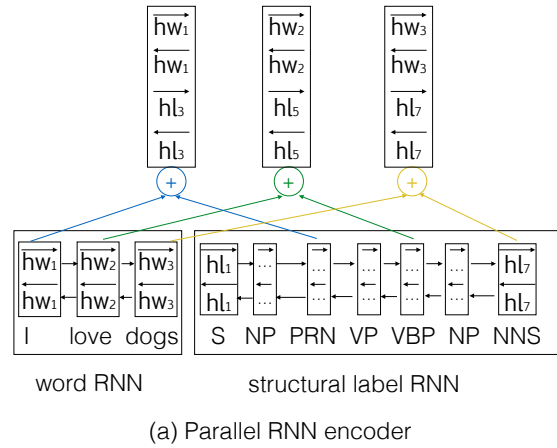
$\overrightarrow{hw_1}$
$\overleftarrow{hw_1}$
$\overrightarrow{hl_3}$
$\overleftarrow{hl_3}$

$\overrightarrow{hw_2}$
$\overleftarrow{hw_2}$
$\overrightarrow{hl_5}$
$\overleftarrow{hl_5}$

$\overrightarrow{hw_3}$
$\overleftarrow{hw_3}$
$\overrightarrow{hl_7}$
$\overleftarrow{hl_7}$

+ + +

$\overrightarrow{hw_1}$ $\overrightarrow{hw_2}$ $\overrightarrow{hw_3}$
$\overleftarrow{hw_1}$ $\overleftarrow{hw_2}$ $\overleftarrow{hw_3}$
I love dogs

$\overrightarrow{hl_1}$ ... ... ... ... ... $\overrightarrow{hl_7}$
$\overleftarrow{hl_1}$ ... ... ... ... ... $\overleftarrow{hl_7}$
S NP PRN VP VBP NP NNS

word RNN

structural label RNN

(a) Parallel RNN encoder